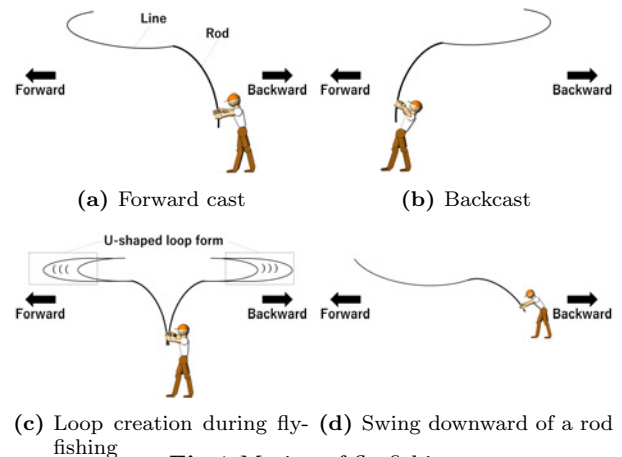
Line

Rod

Forward

Backward

Forward

Backward

(a) Forward cast

(b) Backcast

U-shaped loop form

Forward

Backward

Forward

Backward

(c) Loop creation during fly-fishing

(d) Swing downward of a rod

Fig. 1 Motion of fly-fishing